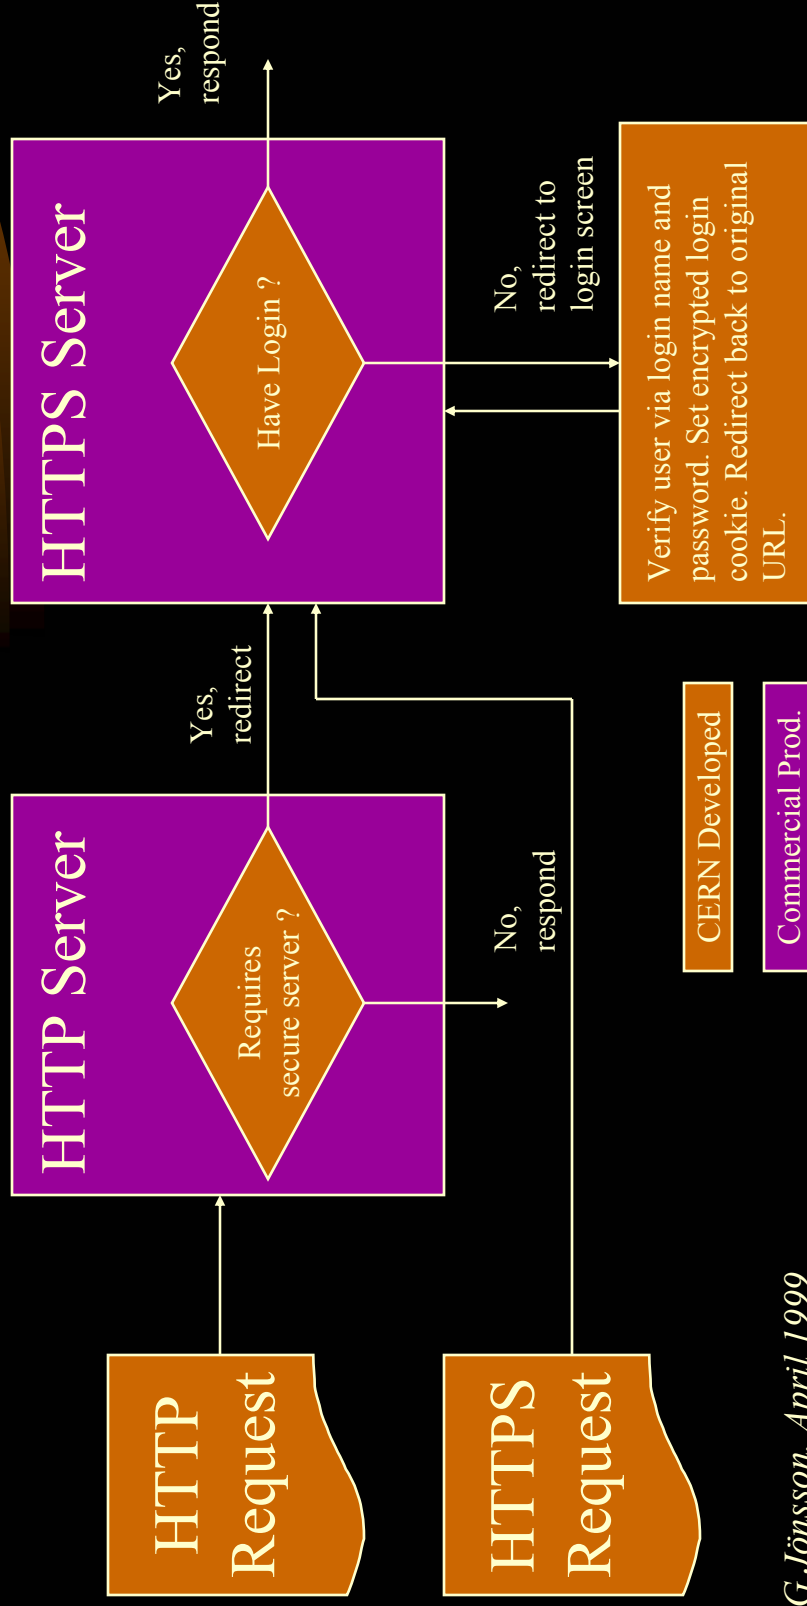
HTTP Request

HTTPS Request

HTTP Server

Requires secure server ?

No, respond

Yes, redirect

HTTPS Server

Have Login ?

Yes, respond

No, redirect to login screen

Verify user via login name and password. Set encrypted login cookie. Redirect back to original URL.

CERN Developed

Commercial Prod.

G.Jönsson, April 1999